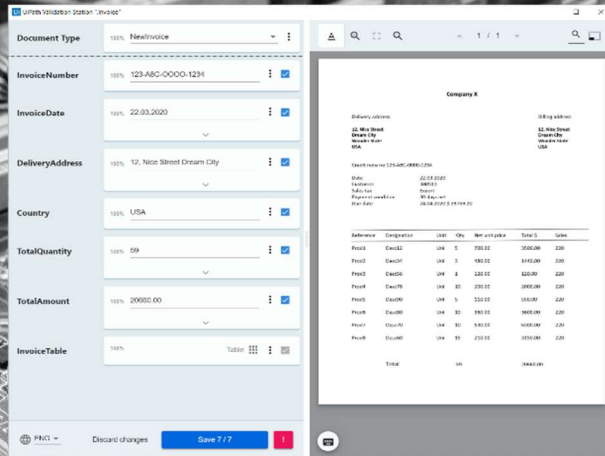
UiPath Validation Station "Invoice"

Document Type 100% NewInvoice

InvoiceNumber 100% 123-ABC-OOOO-1234

InvoiceDate 100% 22.03.2020

DeliveryAddress 100% 12, Nice Street Dream City

Country 100% USA

TotalQuantity 100% 59

TotalAmount 100% 20660.00

InvoiceTable 100% Table

ENG Discard changes Save 7 / 7 !

1 / 1

Company X

Delivery address Billing address

12, Nice Street Dream City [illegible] USA

12, Nice Street Dream City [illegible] USA

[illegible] 123-ABC-OOOO-1234

Date 22.03.2020
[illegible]
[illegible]
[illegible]
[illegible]

| Reference | Designation | Unit | Qty | Net unit price | Total $ | Sales |
|---|---|---|---|---|---|---|
| Prod1 | Desc12 | Unit | 5 | 700.00 | 3500.00 | 220 |
| Prod2 | Desc54 | Unit | 3 | 480.00 | 1440.00 | 220 |
| Prod3 | Desc56 | Unit | 4 | 130.00 | 520.00 | 220 |
| Prod4 | Desc78 | Unit | 10 | 200.00 | 2000.00 | 220 |
| Prod5 | Desc90 | Unit | 5 | 110.00 | 550.00 | 220 |
| Prod6 | Desc80 | Unit | 10 | 390.00 | 3900.00 | 220 |
| Prod7 | Desc70 | Unit | 10 | 530.00 | 5300.00 | 220 |
| Prod8 | Desc60 | Unit | 12 | 290.00 | 3450.00 | 220 |
| | Total | | 59 | | 20660.00 | |